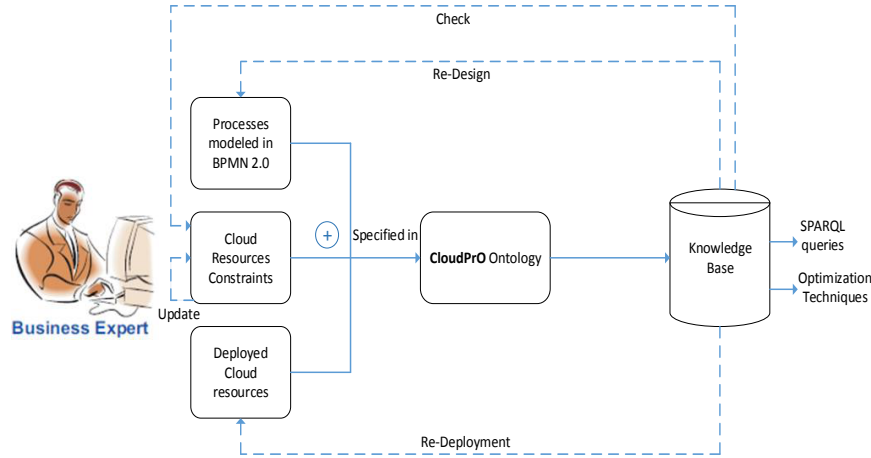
Check

Re-Design

Processes modeled in BPMN 2.0

Business Expert

Cloud Resources Constraints

+

Specified in

**CloudPrO** Ontology

Knowledge Base

SPARQL queries

Optimization Techniques

Update

Deployed Cloud resources

Re-Deployment